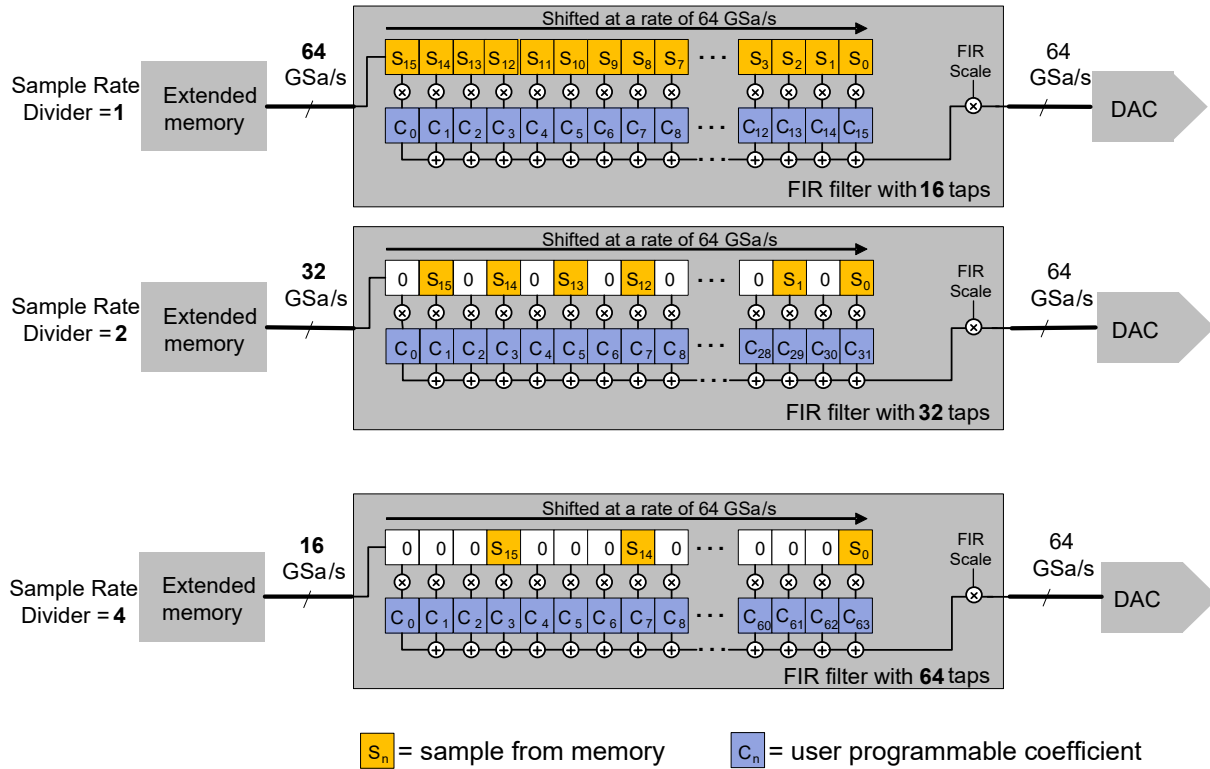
Sample Rate Divider = **1**

Extended memory

**64** GSa/s

Shifted at a rate of 64 GSa/s

$S_{15}$ $S_{14}$ $S_{13}$ $S_{12}$ $S_{11}$ $S_{10}$ $S_9$ $S_8$ $S_7$ ··· $S_3$ $S_2$ $S_1$ $S_0$

$C_0$ $C_1$ $C_2$ $C_3$ $C_4$ $C_5$ $C_6$ $C_7$ $C_8$ ··· $C_{12}$ $C_{13}$ $C_{14}$ $C_{15}$

FIR Scale

FIR filter with **16** taps

64 GSa/s

DAC

Sample Rate Divider = **2**

Extended memory

**32** GSa/s

Shifted at a rate of 64 GSa/s

0 $S_{15}$ 0 $S_{14}$ 0 $S_{13}$ 0 $S_{12}$ 0 ··· 0 $S_1$ 0 $S_0$

$C_0$ $C_1$ $C_2$ $C_3$ $C_4$ $C_5$ $C_6$ $C_7$ $C_8$ ··· $C_{28}$ $C_{29}$ $C_{30}$ $C_{31}$

FIR Scale

FIR filter with **32** taps

64 GSa/s

DAC

Sample Rate Divider = **4**

Extended memory

**16** GSa/s

Shifted at a rate of 64 GSa/s

0 0 0 $S_{15}$ 0 0 0 $S_{14}$ 0 ··· 0 0 0 $S_0$

$C_0$ $C_1$ $C_2$ $C_3$ $C_4$ $C_5$ $C_6$ $C_7$ $C_8$ ··· $C_{60}$ $C_{61}$ $C_{62}$ $C_{63}$

FIR Scale

FIR filter with **64** taps

64 GSa/s

DAC

$S_n$ = sample from memory

$C_n$ = user programmable coefficient